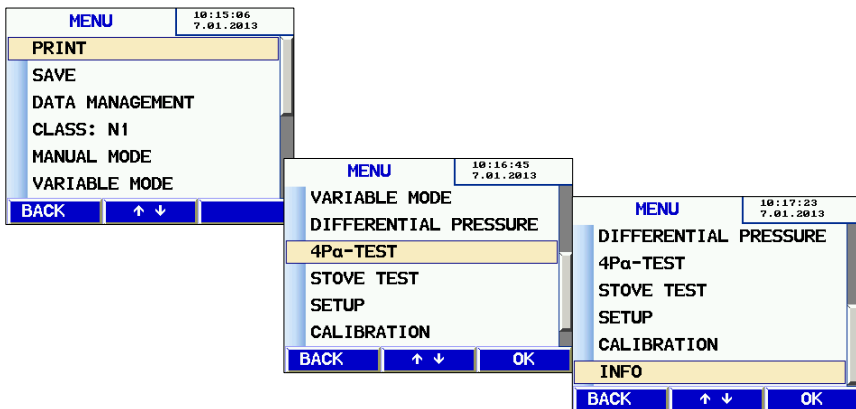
MENU
10:15:06
7.01.2013
PRINT
SAVE
DATA MANAGEMENT
CLASS: N1
MANUAL MODE
VARIABLE MODE
BACK
↑ ↓

MENU
10:16:45
7.01.2013
VARIABLE MODE
DIFFERENTIAL PRESSURE
4Pα-TEST
STOVE TEST
SETUP
CALIBRATION
BACK
↑ ↓
OK

MENU
10:17:23
7.01.2013
DIFFERENTIAL PRESSURE
4Pα-TEST
STOVE TEST
SETUP
CALIBRATION
INFO
BACK
↑ ↓
OK